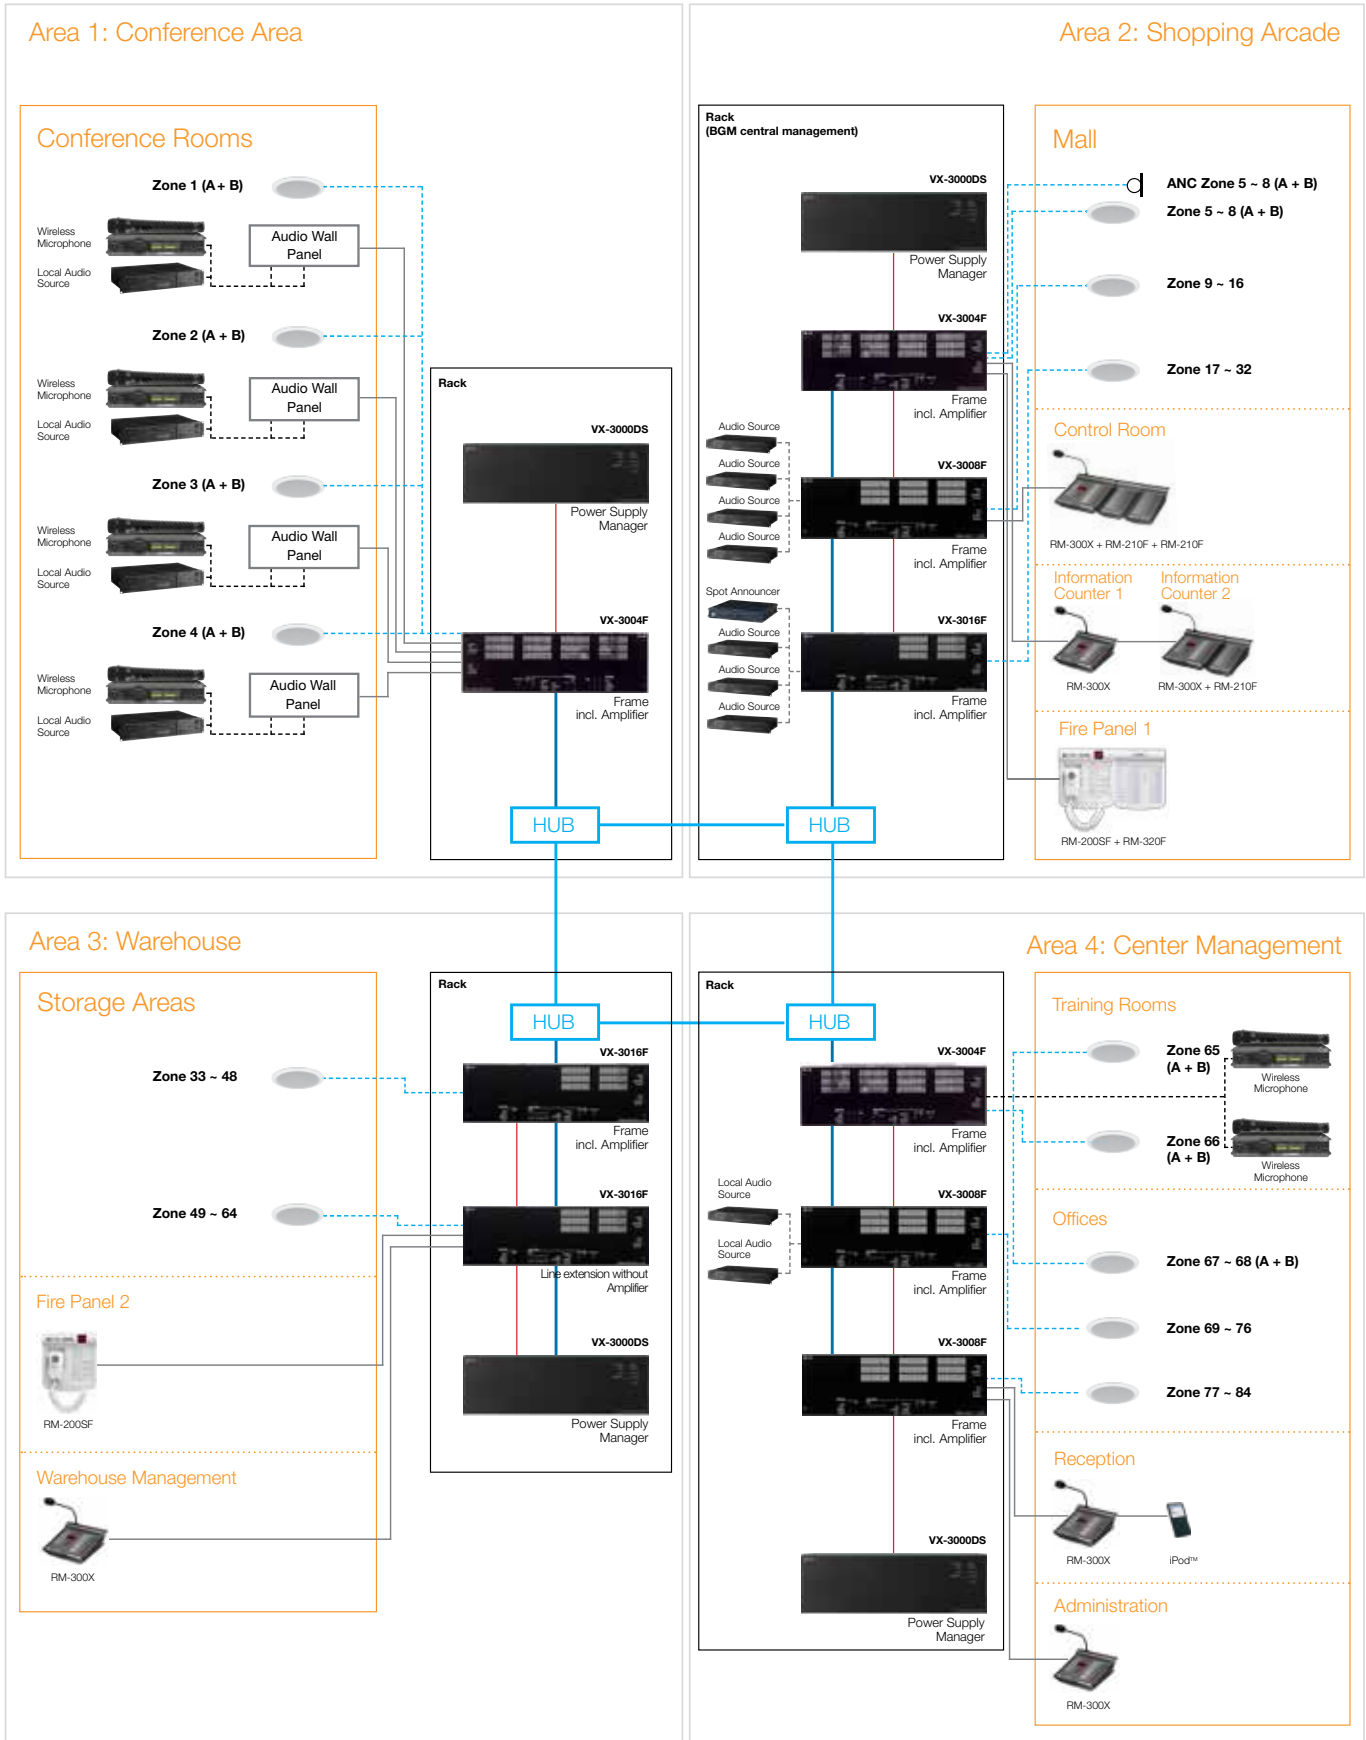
Area 1: Conference Area

Conference Rooms

Zone 1 (A + B)

Wireless Microphone

Local Audio Source

Audio Wall Panel

Zone 2 (A + B)

Wireless Microphone

Local Audio Source

Audio Wall Panel

Zone 3 (A + B)

Wireless Microphone

Local Audio Source

Audio Wall Panel

Zone 4 (A + B)

Wireless Microphone

Local Audio Source

Audio Wall Panel

Rack

VX-3000DS

Power Supply Manager

VX-3004F

Frame incl. Amplifier

HUB

Area 2: Shopping Arcade

Rack (BGM central management)

VX-3000DS

Power Supply Manager

VX-3004F

Frame incl. Amplifier

Audio Source

Audio Source

Audio Source

Audio Source

VX-3008F

Frame incl. Amplifier

Spot Announcer

Audio Source

Audio Source

Audio Source

VX-3016F

Frame incl. Amplifier

HUB

Mall

ANC Zone 5 ~ 8 (A + B)

Zone 5 ~ 8 (A + B)

Zone 9 ~ 16

Zone 17 ~ 32

Control Room

RM-300X + RM-210F + RM-210F

Information Counter 1

Information Counter 2

RM-300X

RM-300X + RM-210F

Fire Panel 1

RM-200SF + RM-320F

Area 3: Warehouse

Storage Areas

Zone 33 ~ 48

Zone 49 ~ 64

Fire Panel 2

RM-200SF

Warehouse Management

RM-300X

Rack

HUB

VX-3016F

Frame incl. Amplifier

VX-3016F

Line extension without Amplifier

VX-3000DS

Power Supply Manager

Area 4: Center Management

Rack

HUB

VX-3004F

Frame incl. Amplifier

Local Audio Source

Local Audio Source

VX-3008F

Frame incl. Amplifier

VX-3008F

Frame incl. Amplifier

VX-3000DS

Power Supply Manager

Training Rooms

Zone 65 (A + B)

Wireless Microphone

Zone 66 (A + B)

Wireless Microphone

Offices

Zone 67 ~ 68 (A + B)

Zone 69 ~ 76

Zone 77 ~ 84

Reception

RM-300X

iPod™

Administration

RM-300X